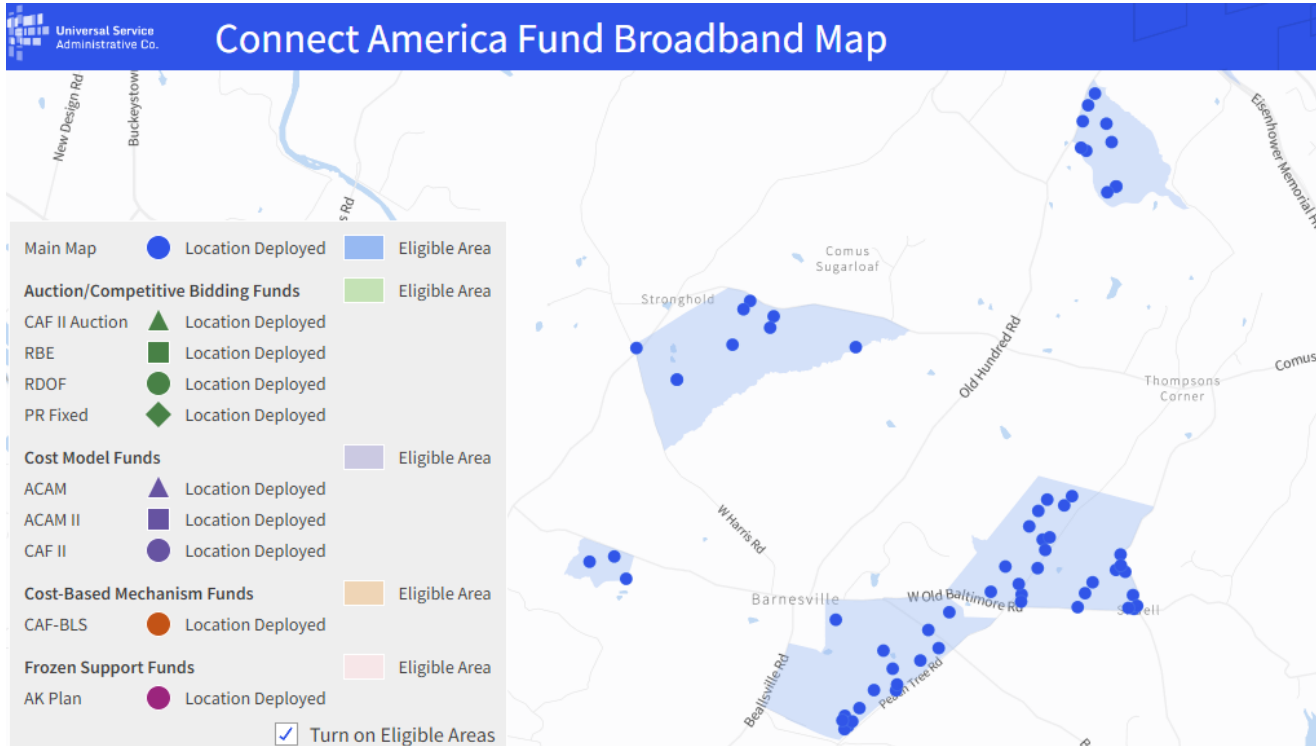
Universal Service Administrative Co.

Connect America Fund Broadband Map

New Design Rd
Buckeystown
s Rd
Comus
Sugarloaf
Stronghold
Old Hundred Rd
Eisenhower Memorial H
Thompsons Corner
Comus
W Harris Rd
Barnesville
W Old Baltimore Rd
S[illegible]ell
Beallsville Rd
Peach Tree Rd

| Main Map | Location Deployed | Eligible Area |
|---|---|---|
| **Auction/Competitive Bidding Funds** | | Eligible Area |
| CAF II Auction | Location Deployed | |
| RBE | Location Deployed | |
| RDOF | Location Deployed | |
| PR Fixed | Location Deployed | |
| **Cost Model Funds** | | Eligible Area |
| ACAM | Location Deployed | |
| ACAM II | Location Deployed | |
| CAF II | Location Deployed | |
| **Cost-Based Mechanism Funds** | | Eligible Area |
| CAF-BLS | Location Deployed | |
| **Frozen Support Funds** | | Eligible Area |
| AK Plan | Location Deployed | |

✓ Turn on Eligible Areas